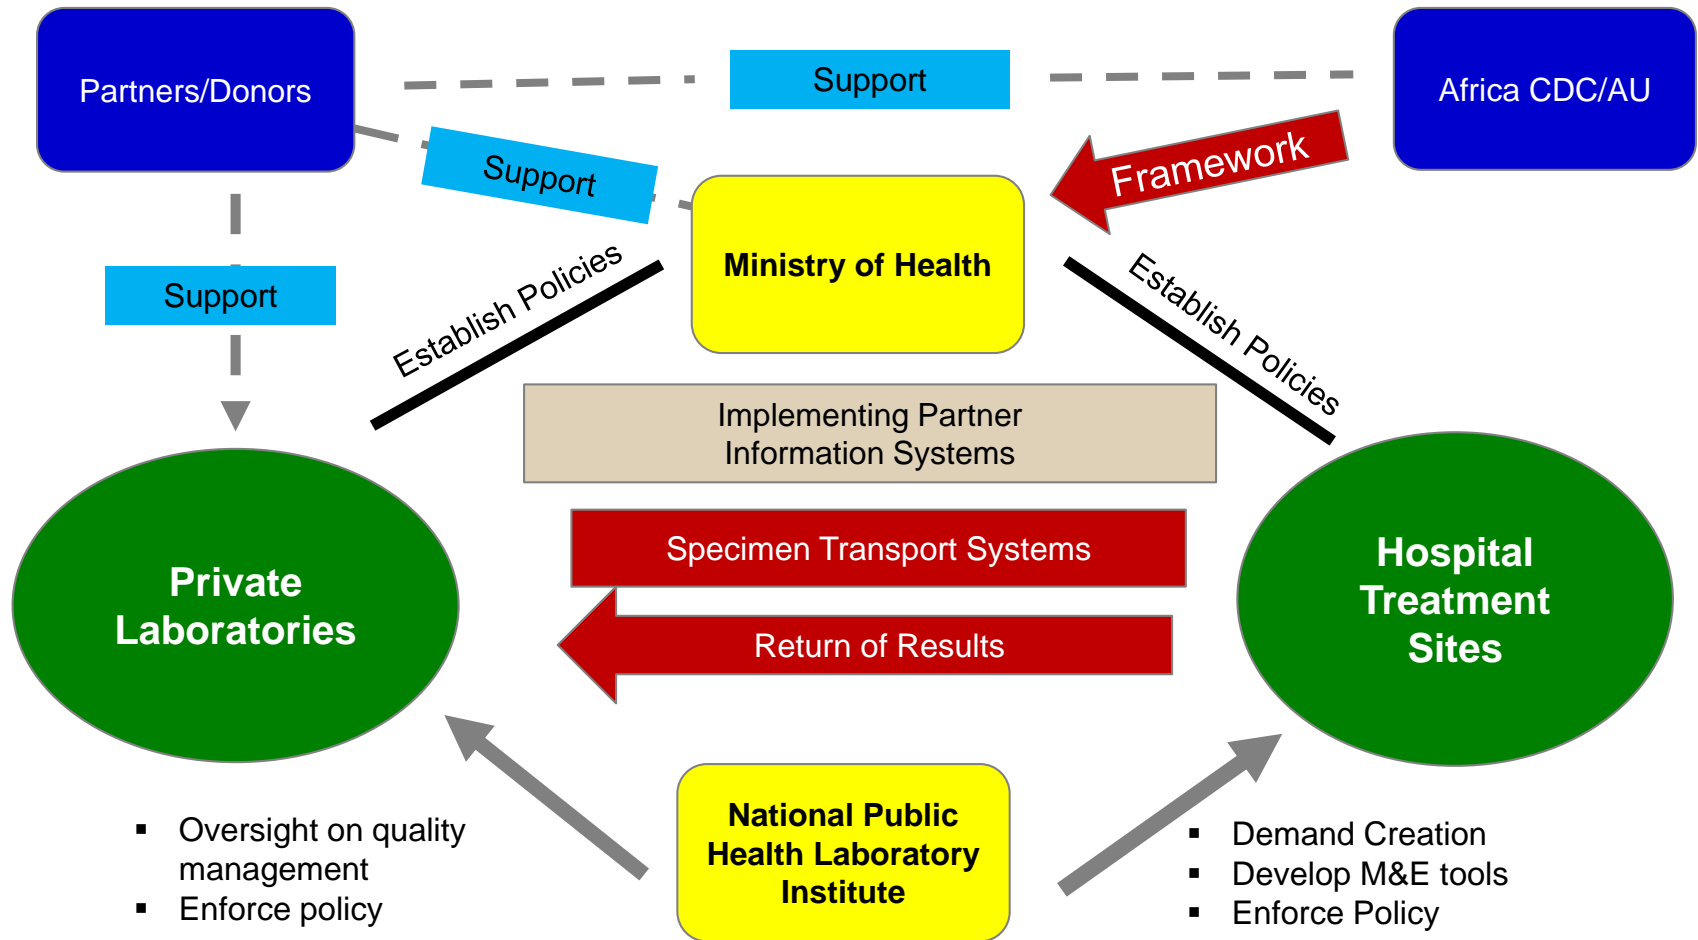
Partners/Donors

Support

Africa CDC/AU

Support

Framework

Support

Ministry of Health

Establish Policies

Establish Policies

Implementing Partner Information Systems

Specimen Transport Systems

Return of Results

Private Laboratories

Hospital Treatment Sites

National Public Health Laboratory Institute

- Oversight on quality management
- Enforce policy

- Demand Creation
- Develop M&E tools
- Enforce Policy